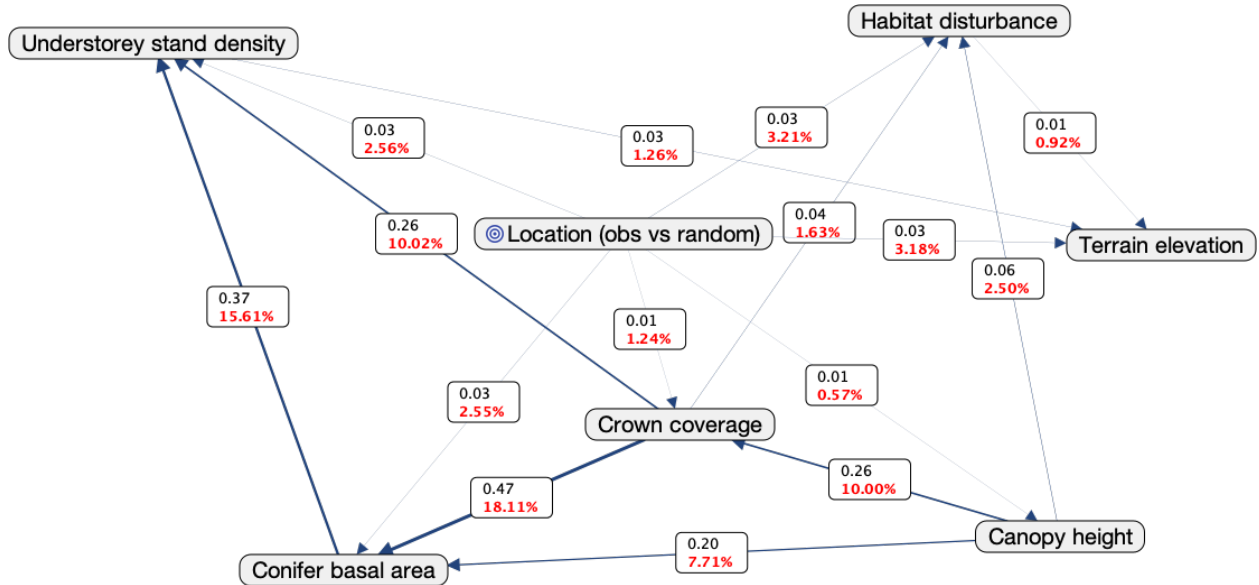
Habitat disturbance

Understorey stand density

0.03
3.21%

0.01
0.92%

0.03
2.56%

0.03
1.26%

0.26
10.02%

0.04
1.63%

0.03
3.18%

Location (obs vs random)

Terrain elevation

0.06
2.50%

0.37
15.61%

0.01
1.24%

0.01
0.57%

0.03
2.55%

Crown coverage

0.26
10.00%

0.47
18.11%

Canopy height

0.20
7.71%

Conifer basal area